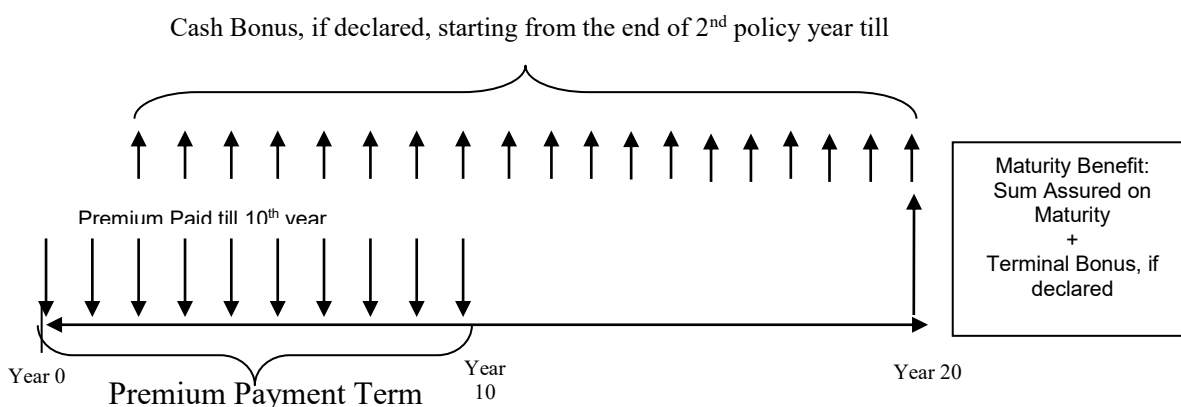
Cash Bonus, if declared, starting from the end of $2^{nd}$ policy year till

Premium Paid till $10^{th}$ year

Maturity Benefit: Sum Assured on Maturity + Terminal Bonus, if declared

Year 0

Premium Payment Term

Year 10

Year 20